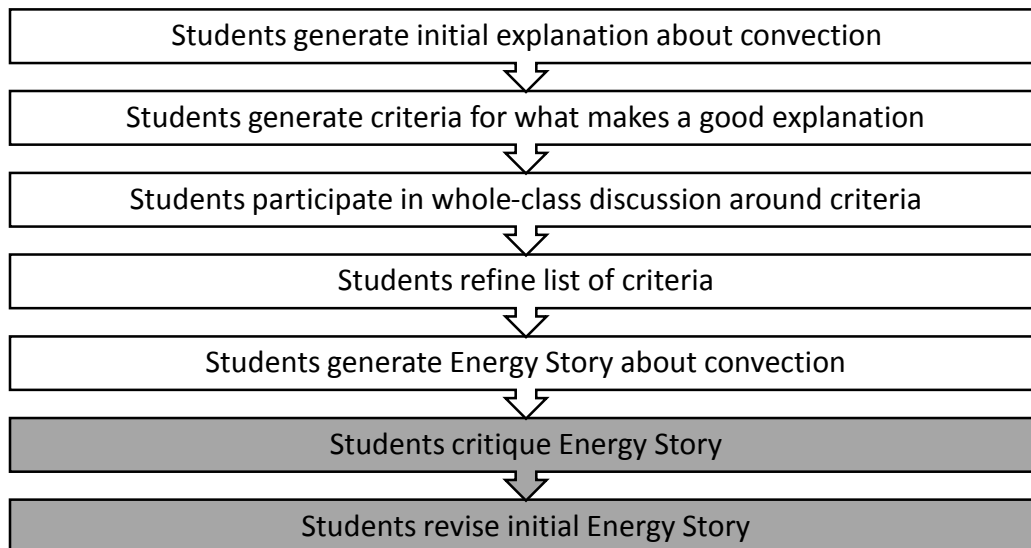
Students generate initial explanation about convection

Students generate criteria for what makes a good explanation

Students participate in whole-class discussion around criteria

Students refine list of criteria

Students generate Energy Story about convection

Students critique Energy Story

Students revise initial Energy Story